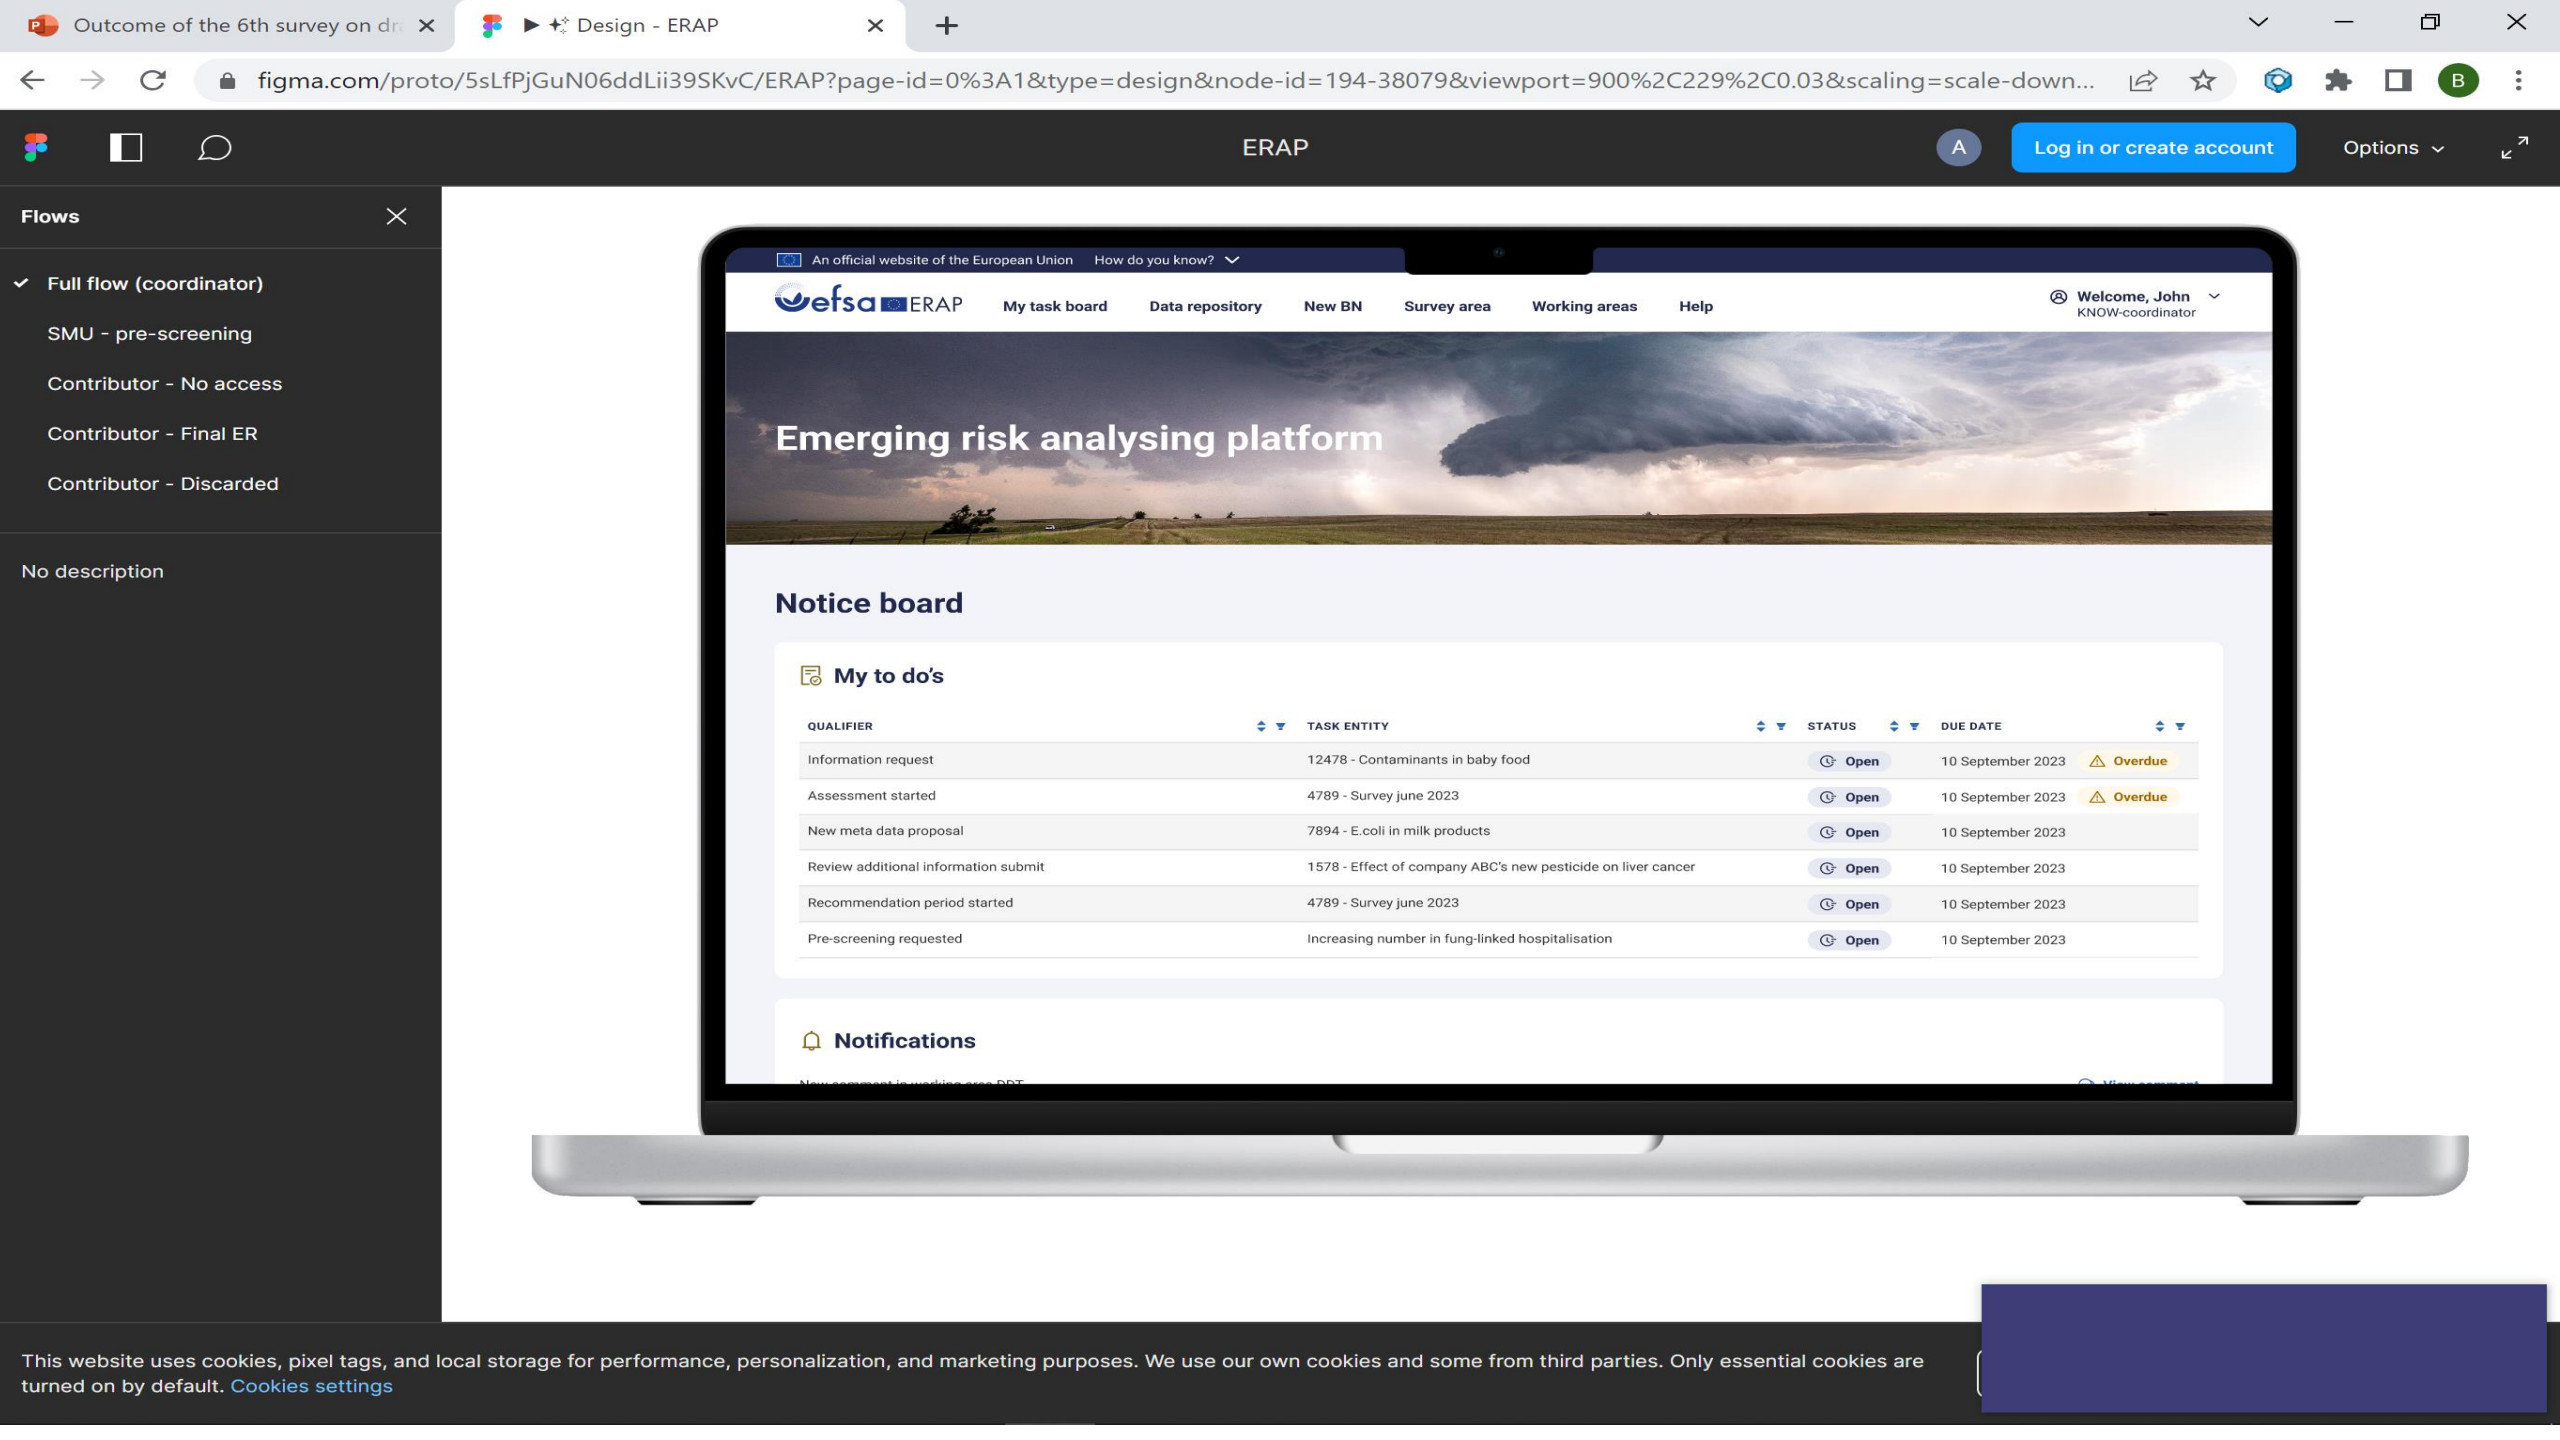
Outcome of the 6th survey on dr

Design - ERAP

figma.com/proto/5sLfPjGuN06ddLii39SKvC/ERAP?page-id=0%3A1&type=design&node-id=194-38079&viewport=900%2C229%2C0.03&scaling=scale-down...

B

ERAP

A

Log in or create account

Options

Flows

Full flow (coordinator)

SMU - pre-screening

Contributor - No access

Contributor - Final ER

Contributor - Discarded

No description

An official website of the European Union How do you know?

efsa ERAP

My task board Data repository New BN Survey area Working areas Help

Welcome, John
KNOW-coordinator

Emerging risk analysing platform

Notice board

My to do's

| QUALIFIER | TASK ENTITY | STATUS | DUE DATE |
|---|---|---|---|
| Information request | 12478 - Contaminants in baby food | Open | 10 September 2023 Overdue |
| Assessment started | 4789 - Survey june 2023 | Open | 10 September 2023 Overdue |
| New meta data proposal | 7894 - E.coli in milk products | Open | 10 September 2023 |
| Review additional information submit | 1578 - Effect of company ABC's new pesticide on liver cancer | Open | 10 September 2023 |
| Recommendation period started | 4789 - Survey june 2023 | Open | 10 September 2023 |
| Pre-screening requested | Increasing number in fung-linked hospitalisation | Open | 10 September 2023 |

Notifications

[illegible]

This website uses cookies, pixel tags, and local storage for performance, personalization, and marketing purposes. We use our own cookies and some from third parties. Only essential cookies are turned on by default. Cookies settings